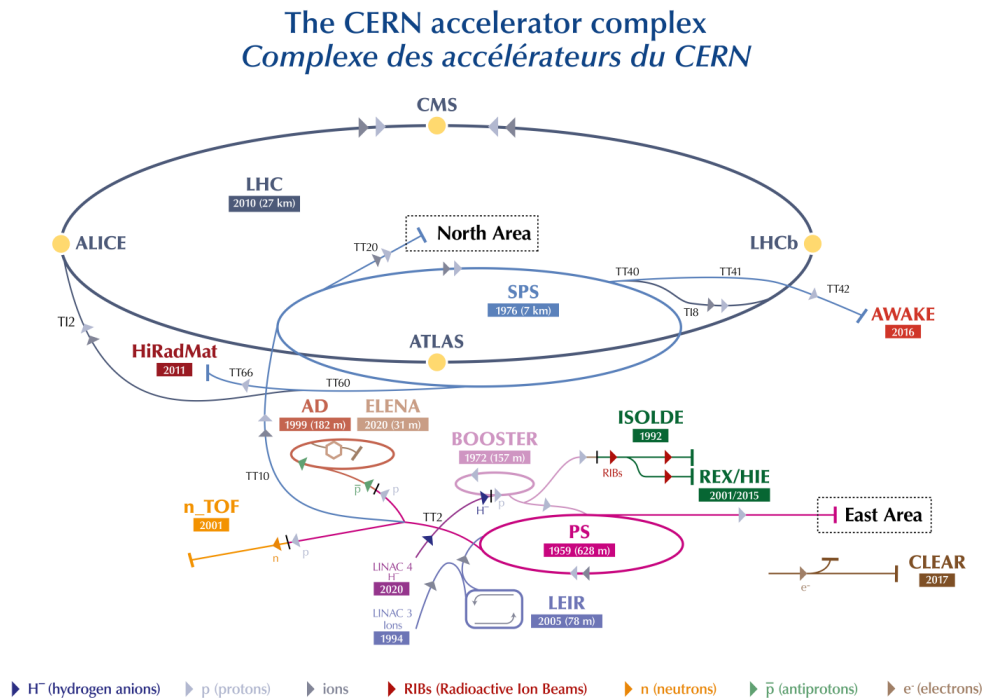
The CERN accelerator complex
Complexe des accélérateurs du CERN

CMS

LHC
2010 (27 km)

North Area

ALICE

TT20

LHCb

TT40

TT41

SPS
1976 (7 km)

TT42

AWAKE
2016

TI8

TI2

ATLAS

HiRadMat
2011

TT66

TT60

AD
1999 (182 m)

ELENA
2020 (31 m)

ISOLDE
1992

BOOSTER
1972 (157 m)

TT10

RIBs

REX/HIE
2001/2015

$\bar{p}$

p

$H^-$

p

East Area

n_TOF
2001

TT2

PS
1959 (628 m)

n

p

LINAC 4
$H^-$
2020

CLEAR
2017

$e^-$

LINAC 3
Ions
1994

LEIR
2005 (78 m)

$H^-$ (hydrogen anions) p (protons) ions RIBs (Radioactive Ion Beams) n (neutrons) $\bar{p}$ (antiprotons) $e^-$ (electrons)